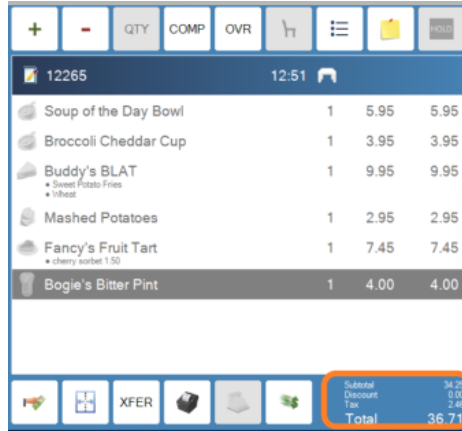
+ - QTY COMP OVR HOLD

12265 12:51

| | | | |
|---|---|---|---|
| Soup of the Day Bowl | 1 | 5.95 | 5.95 |
| Broccoli Cheddar Cup | 1 | 3.95 | 3.95 |
| Buddy's BLAT • Sweet Potato Fries • Wheat | 1 | 9.95 | 9.95 |
| Mashed Potatoes | 1 | 2.95 | 2.95 |
| Fancy's Fruit Tart • cherry sorbet 1.50 | 1 | 7.45 | 7.45 |
| Bogie's Bitter Pint | 1 | 4.00 | 4.00 |

XFER

Subtotal 34.2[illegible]
Discount 0.0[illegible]
Tax 2.4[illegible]
Total 36.7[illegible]